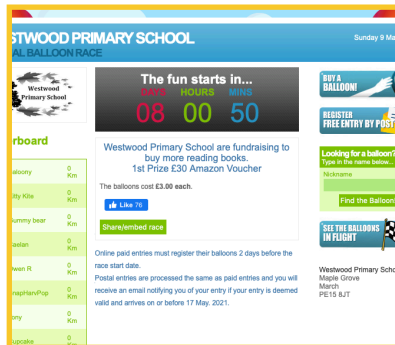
WESTWOOD PRIMARY SCHOOL
AL BALLOON RACE

Sunday 9 Ma

Westwood Primary School

rboard

alsony 0 Km
itty Kile 0 Km
ummy bear 0 Km
aelan 0 Km
wen R 0 Km
naphavPop 0 Km
ony 0 Km
upcake 0 Km

The fun starts in...
DAYS 08 HOURS 00 MINS 50

Westwood Primary School are fundraising to buy more reading books.
1st Prize £30 Amazon Voucher

The balloons cost £3.00 each.

Like 76

Share/embed race

Online paid entries must register their balloons 2 days before the race start date.

Postal entries are processed the same as paid entries and you will receive an email notifying you of your entry if your entry is deemed valid and arrives on or before 17 May. 2021.

BUY A BALLOON!

REGISTER FREE ENTRY BY POST

Looking for a balloon? Type in the name below.

Nickname

Find the Balloon

SEE THE BALLOONS IN FLIGHT

Westwood Primary Scho
Maple Grove
March
PE15 8JT